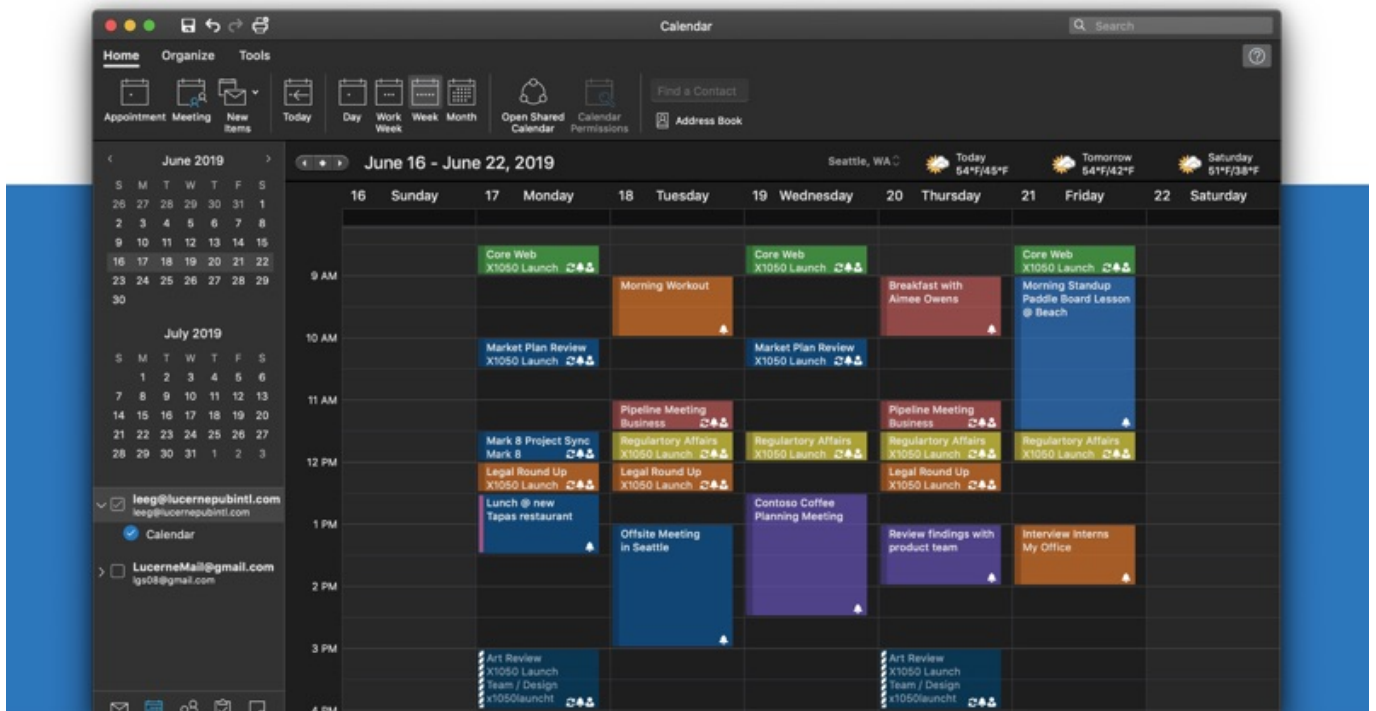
Calendar

Search

Home Organize Tools

Appointment Meeting New Items Today Day Work Week Week Month Open Shared Calendar Calendar Permissions Find a Contact Address Book

June 2019
S M T W T F S
26 27 28 29 30 31 1
2 3 4 5 6 7 8
9 10 11 12 13 14 15
16 17 18 19 20 21 22
23 24 25 26 27 28 29
30

July 2019
S M T W T F S
1 2 3 4 5 6
7 8 9 10 11 12 13
14 15 16 17 18 19 20
21 22 23 24 25 26 27
28 29 30 31 1 2 3

leeg@lucernepubintl.com
leeg@lucernepubintl.com
Calendar
LucerneMail@gmail.com
lgs08@gmail.com

June 16 - June 22, 2019

Seattle, WA

Today 54°F/45°F
Tomorrow 54°F/42°F
Saturday 51°F/38°F

16 Sunday 17 Monday 18 Tuesday 19 Wednesday 20 Thursday 21 Friday 22 Saturday

9 AM
10 AM
11 AM
12 PM
1 PM
2 PM
3 PM

Core Web X1050 Launch
Market Plan Review X1050 Launch
Mark 8 Project Sync Mark 8
Legal Round Up X1050 Launch
Lunch @ new Tapas restaurant
Art Review X1050 Launch Team / Design x1050launcht

Morning Workout
Pipeline Meeting Business
Regulartory Affairs X1050 Launch
Legal Round Up X1050 Launch
Offsite Meeting in Seattle

Core Web X1050 Launch
Market Plan Review X1050 Launch
Regulartory Affairs X1050 Launch
Contoso Coffee Planning Meeting

Breakfast with Aimee Owens
Pipeline Meeting Business
Regulartory Affairs X1050 Launch
Legal Round Up X1050 Launch
Review findings with product team
Art Review X1050 Launch Team / Design x1050launcht

Core Web X1050 Launch
Morning Standup Paddle Board Lesson @ Beach
Regulartory Affairs X1050 Launch
Interview Interns My Office